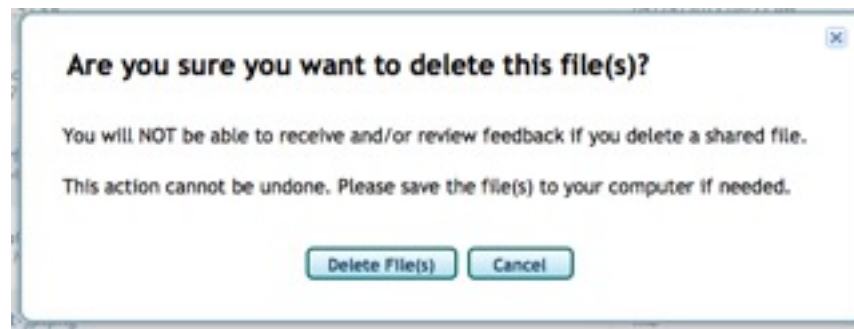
Are you sure you want to delete this file(s)?

You will NOT be able to receive and/or review feedback if you delete a shared file.

This action cannot be undone. Please save the file(s) to your computer if needed.

Delete File(s) Cancel